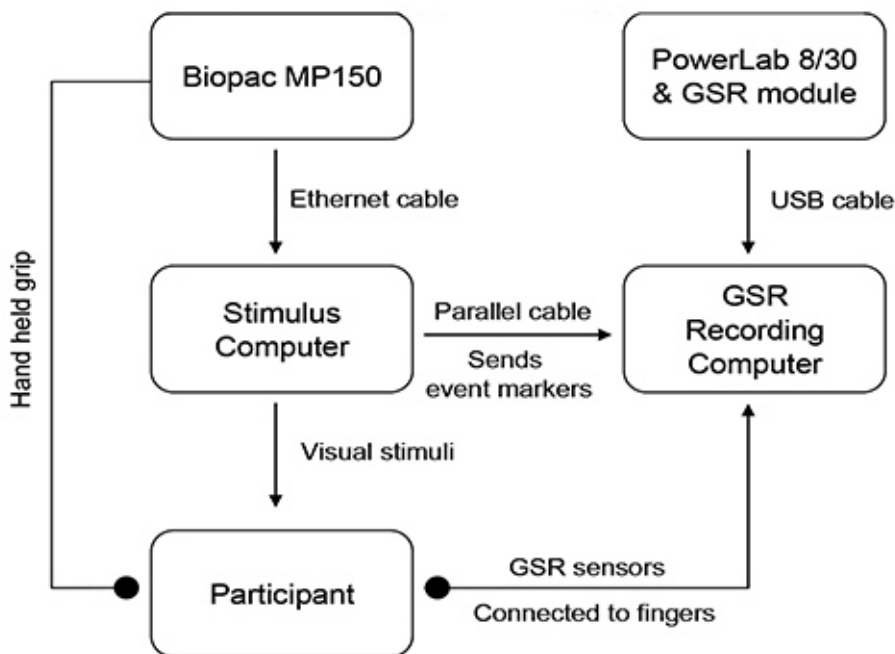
Biopac MP150

PowerLab 8/30 & GSR module

Ethernet cable

USB cable

Hand held grip

Stimulus Computer

Parallel cable

Sends event markers

GSR Recording Computer

Visual stimuli

Participant

GSR sensors

Connected to fingers